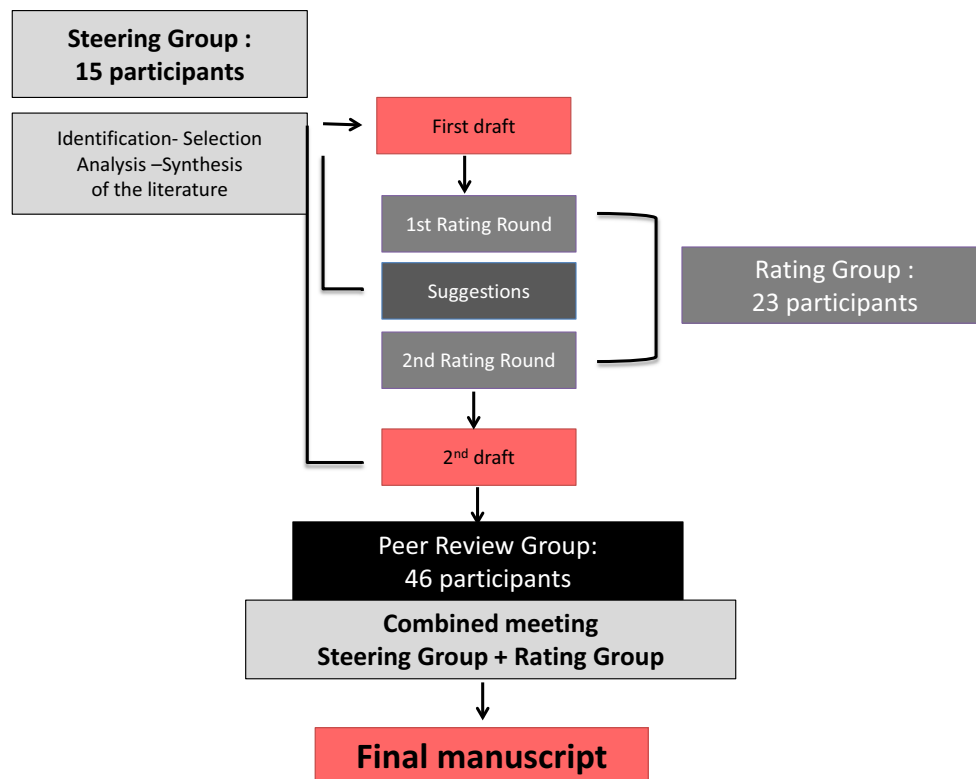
Steering Group : 15 participants

Identification- Selection Analysis –Synthesis of the literature

First draft

1st Rating Round

Suggestions

2nd Rating Round

Rating Group : 23 participants

2$^{nd}$ draft

Peer Review Group: 46 participants

Combined meeting Steering Group + Rating Group

Final manuscript